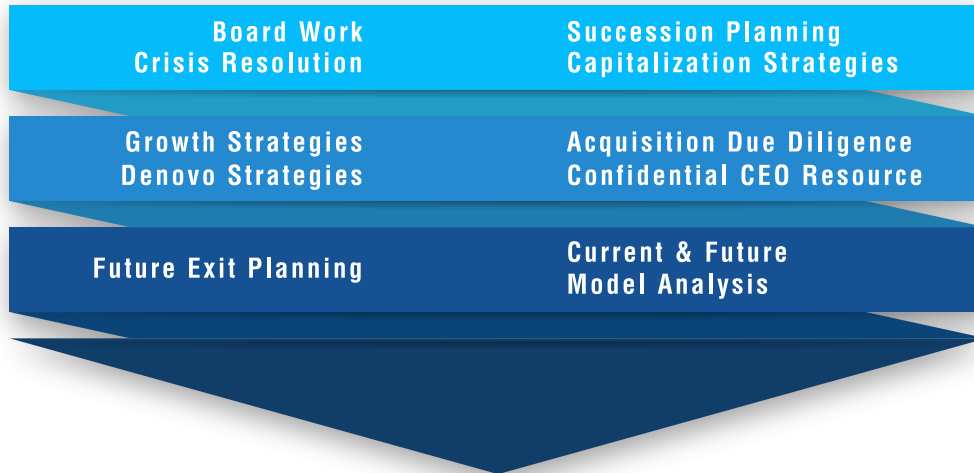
Board Work
Crisis Resolution

Succession Planning
Capitalization Strategies

Growth Strategies
Denovo Strategies

Acquisition Due Diligence
Confidential CEO Resource

Future Exit Planning

Current & Future
Model Analysis